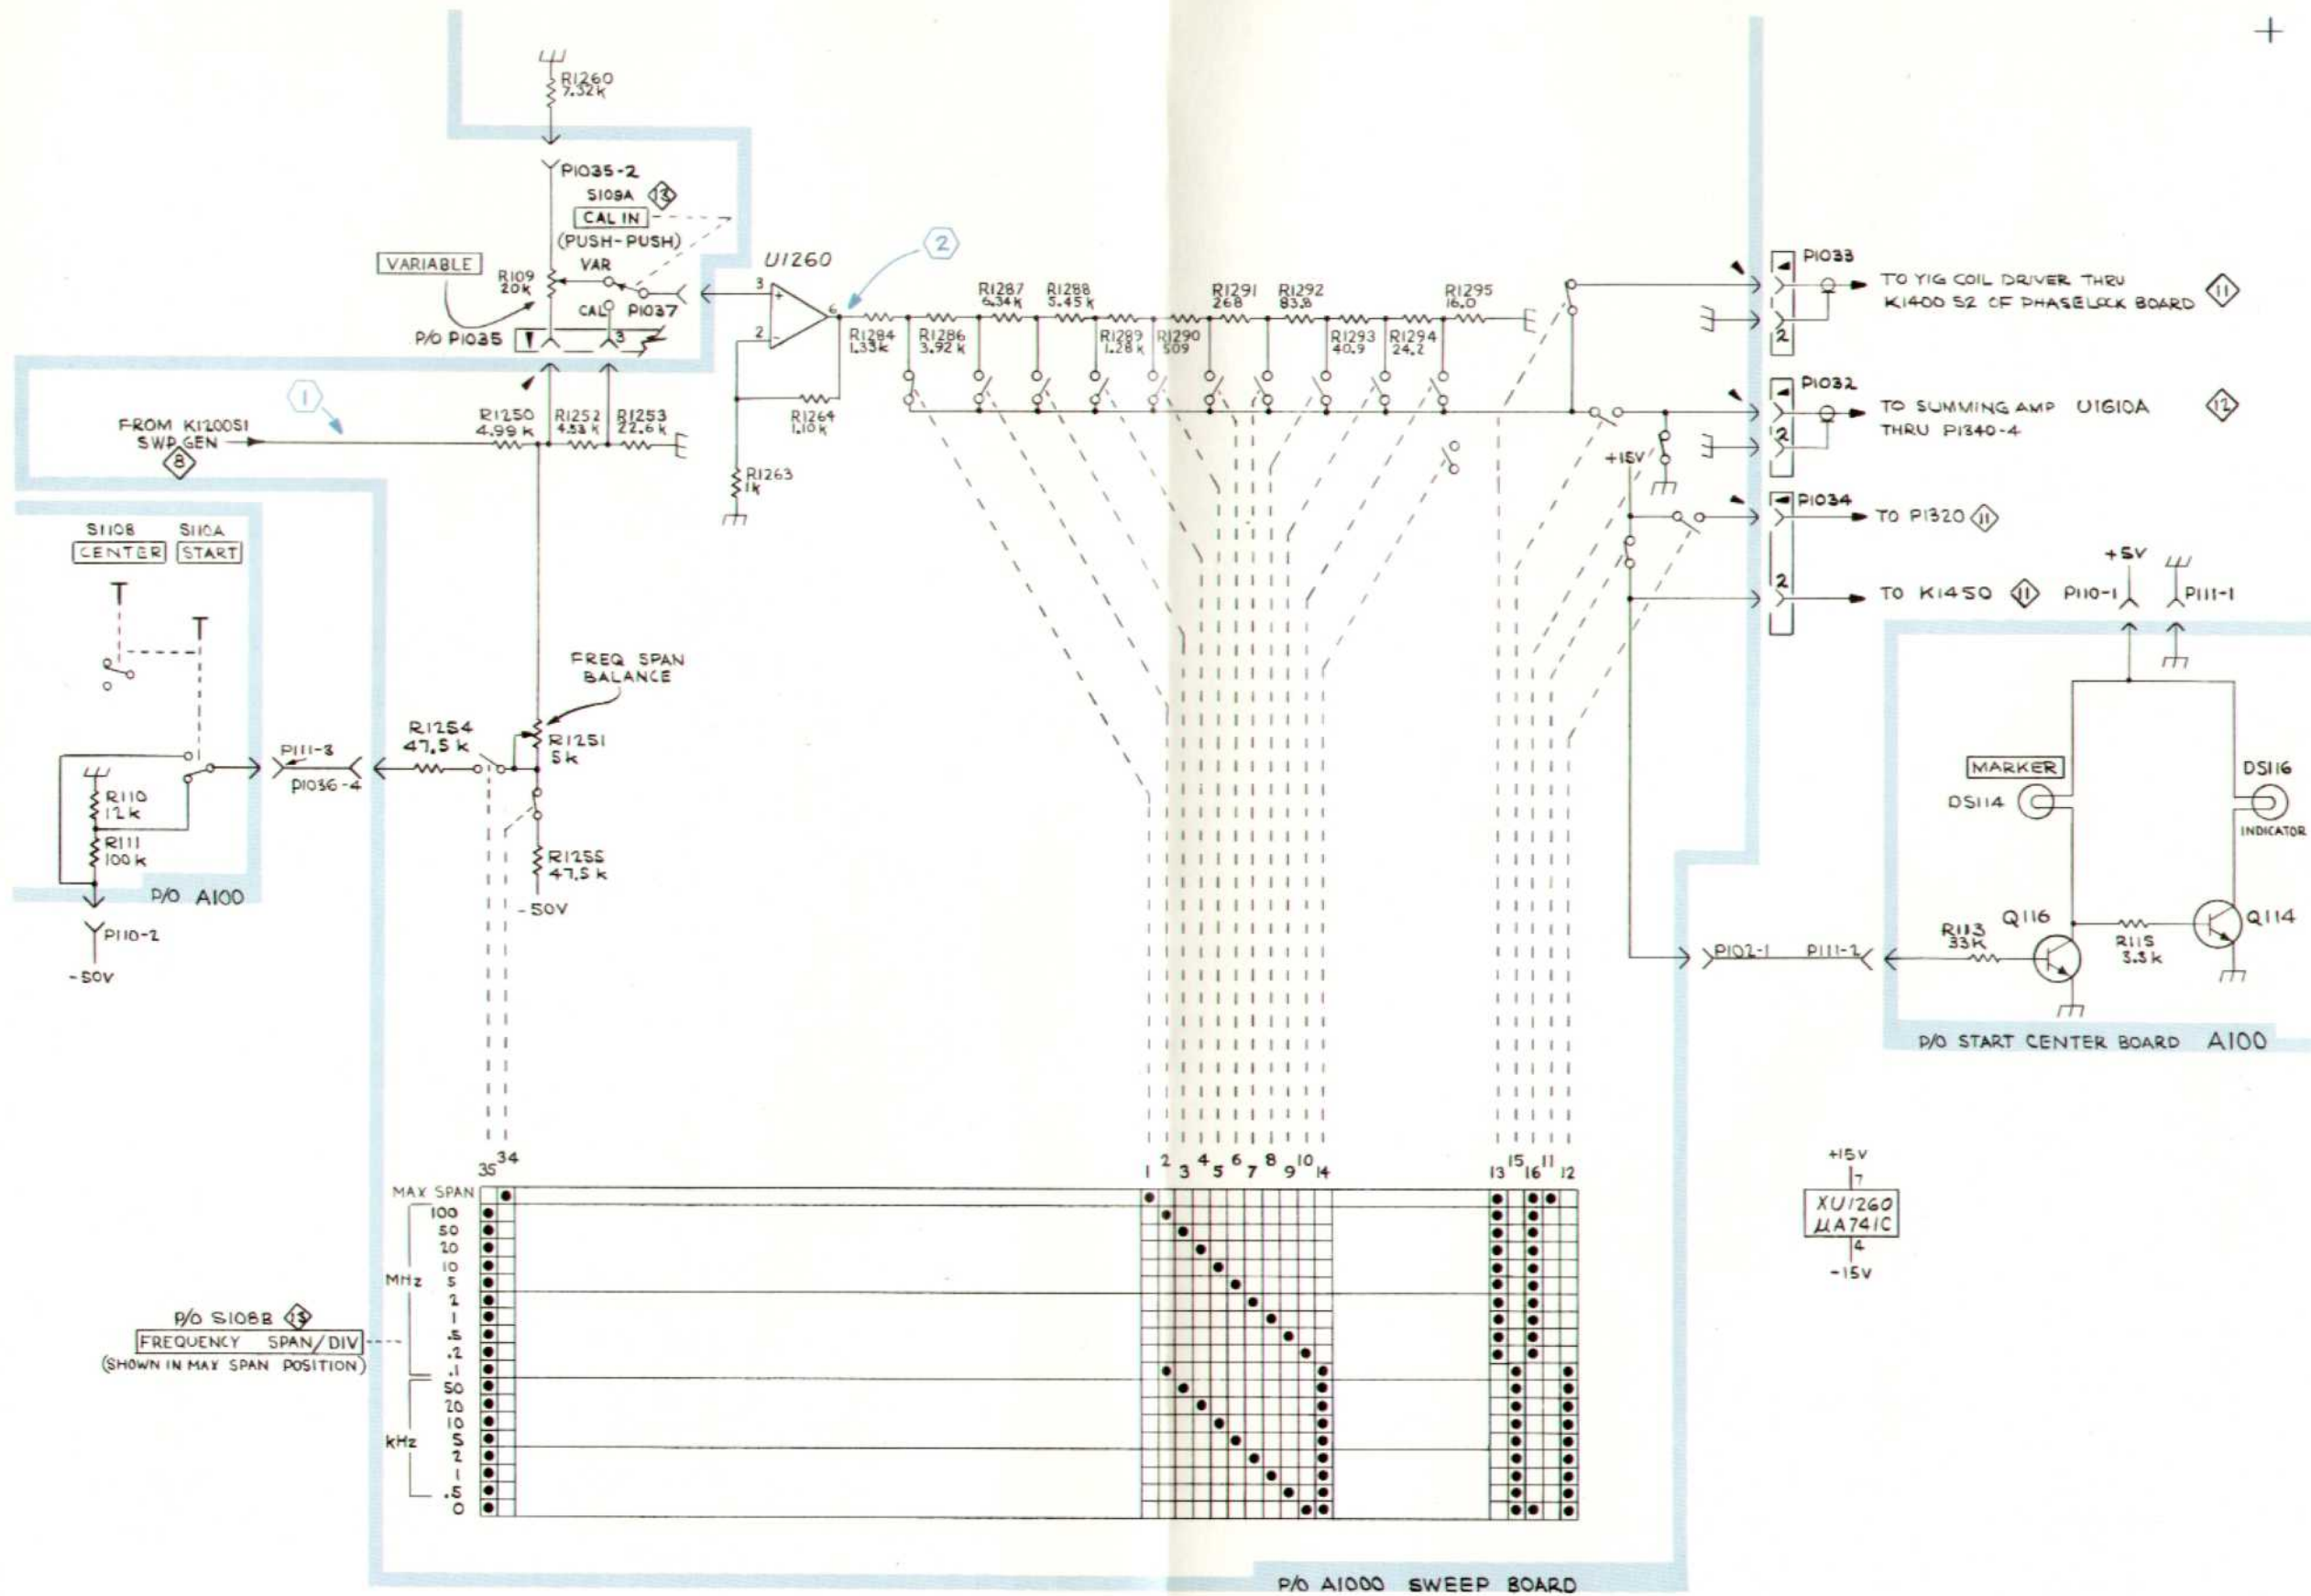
R1260
7.32k

P1035-2
S109A 13
CAL IN
(PUSH-PUSH)
VARIABLE
R109
20k
VAR
CAL
P1037
P/O P1035
3

U1260
3
2
6
2

R1287
6.34k
R1288
5.45k
R1291
268
R1292
83.8
R1295
16.0
R1284
1.33k
R1286
3.92k
R1289
1.28k
R1290
509
R1293
40.9
R1294
24.2
R1264
1.10k
R1263
1k

P1033
2
TO YIG COIL DRIVER THRU K1400 S2 OF PHASELOCK BOARD 11

P1032
2
TO SUMMING AMP U1610A THRU P1340-4 12

+15V

P1034
2
TO P1320 11
TO K1450 11
+5V
P110-1
P111-1

1
FROM K1200S1 SWP GEN 8
R1250
4.99k
R1252
4.53k
R1253
22.6k

S110B CENTER
S110A START
T
T

FREQ SPAN BALANCE
R1254
47.5k
R1251
5k
P111-3
P1036-4
R110
12k
R111
100k
P/O A100
R1255
47.5k
-50V
P110-2
-50V

MARKER
DS114
DS116
INDICATOR
R113
33k
Q116
R115
3.3k
Q114
P102-1
P111-2
P/O START CENTER BOARD A100

35 34
1 2 3 4 5 6 7 8 9 10 14
13 15 16 11 12
MAX SPAN
100
50
20
10
MHz 5
2
1
.5
.2
.1
50
20
10
kHz 5
2
1
.5
0

P/O S108B 13
FREQUENCY SPAN/DIV
(SHOWN IN MAX SPAN POSITION)

+15V
7
XU1260
$\mu$A741C
4
-15V

P/O A1000 SWEEP BOARD